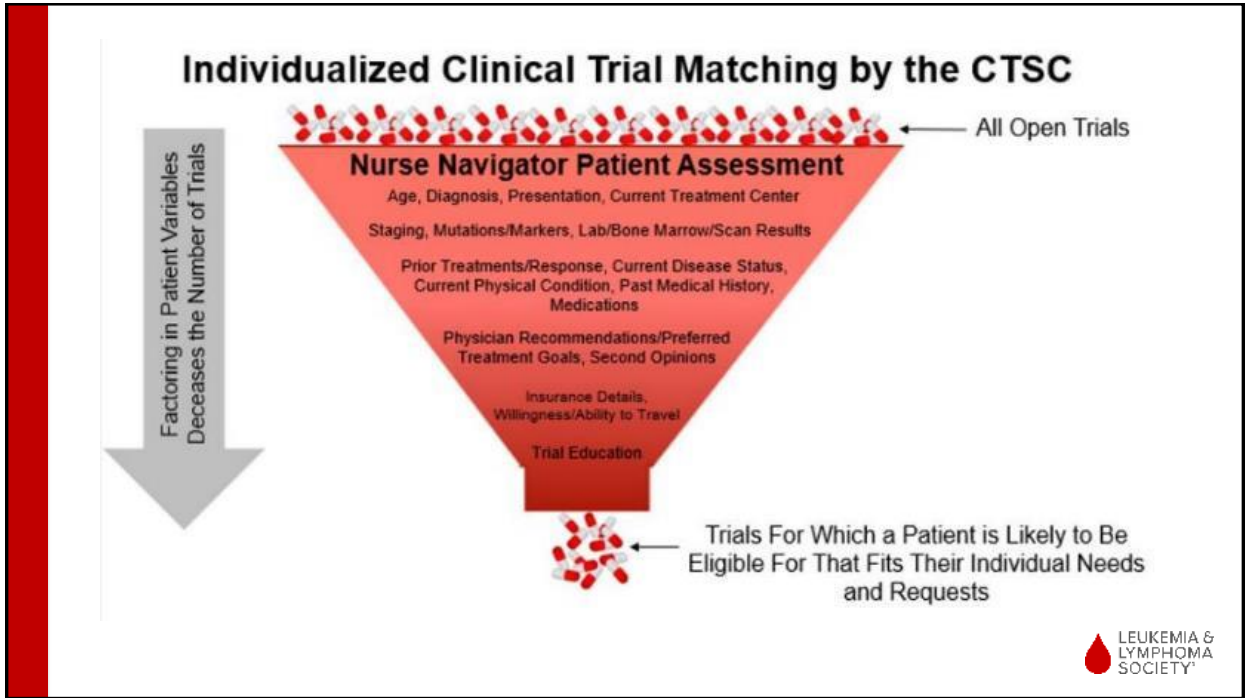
Individualized Clinical Trial Matching by the CTSC

Factoring in Patient Variables Deceases the Number of Trials

All Open Trials

Nurse Navigator Patient Assessment

Age, Diagnosis, Presentation, Current Treatment Center

Staging, Mutations/Markers, Lab/Bone Marrow/Scan Results

Prior Treatments/Response, Current Disease Status, Current Physical Condition, Past Medical History, Medications

Physician Recommendations/Preferred Treatment Goals, Second Opinions

Insurance Details, Willingness/Ability to Travel

Trial Education

Trials For Which a Patient is Likely to Be Eligible For That Fits Their Individual Needs and Requests

LEUKEMIA & LYMPHOMA SOCIETY®